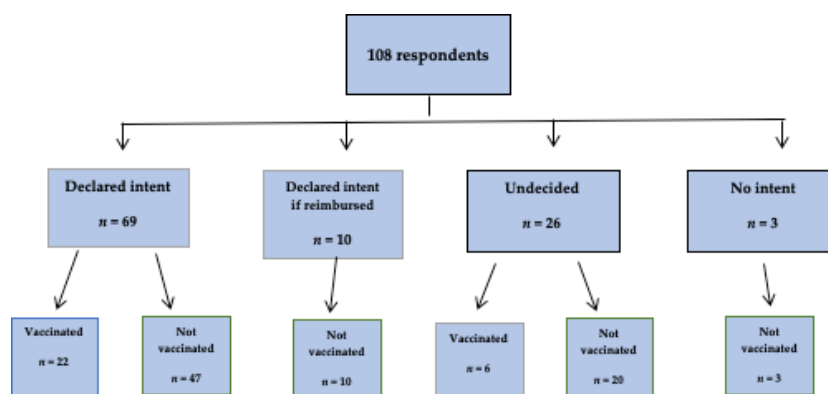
108 respondents

Declared intent
$n = 69$

Declared intent if reimbursed
$n = 10$

Undecided
$n = 26$

No intent
$n = 3$

Vaccinated
$n = 22$

Not vaccinated
$n = 47$

Not vaccinated
$n = 10$

Vaccinated
$n = 6$

Not vaccinated
$n = 20$

Not vaccinated
$n = 3$